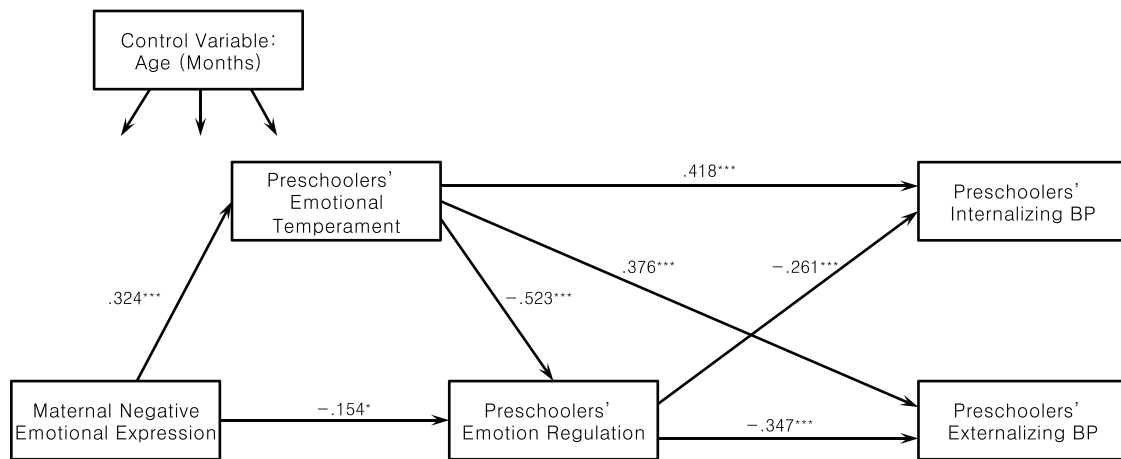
Control Variable: Age (Months)

Preschoolers' Emotional Temperament

.418***

Preschoolers' Internalizing BP

.376***

−.261***

.324***

−.523***

Maternal Negative Emotional Expression

−.154*

Preschoolers' Emotion Regulation

−.347***

Preschoolers' Externalizing BP